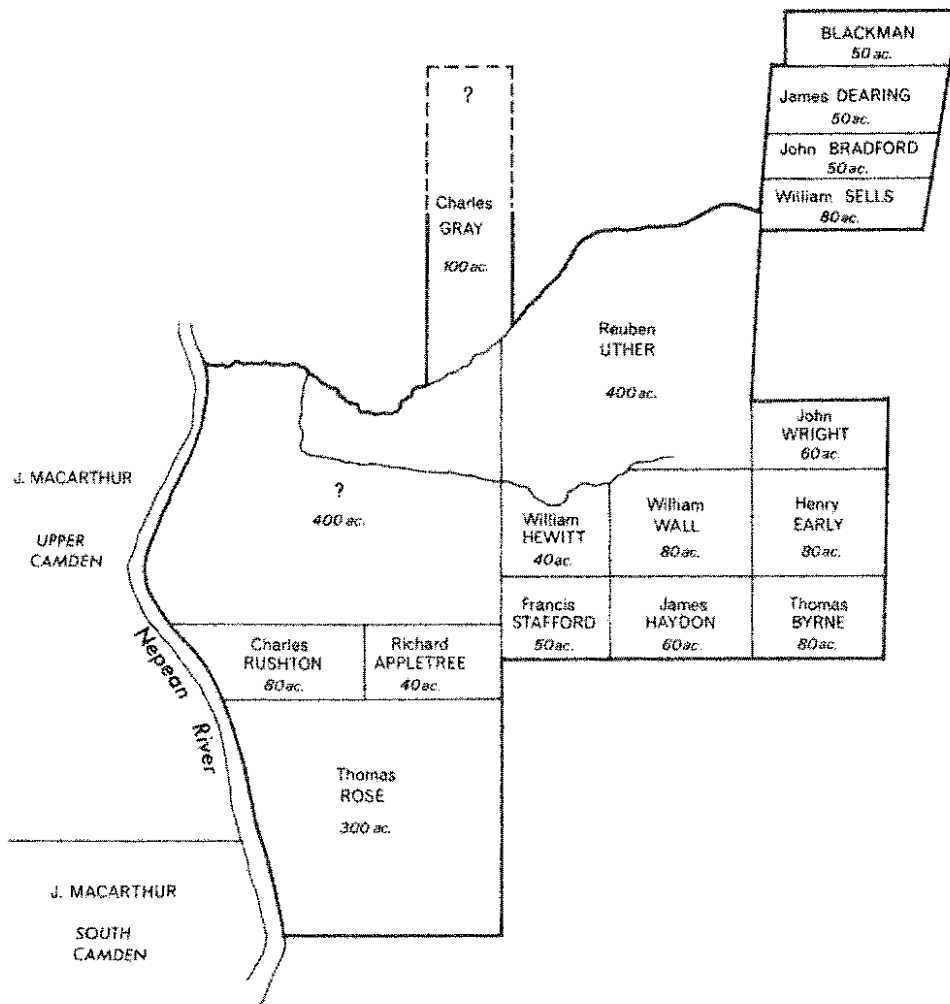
BLACKMAN
50 ac.

James DEARING
50 ac.

John BRADFORD
50 ac.

William SELLS
80 ac.

?

Charles
GRAY
100 ac.

Reuben
UTHER
400 ac.

John
WRIGHT
60 ac.

J. MACARTHUR

UPPER
CAMDEN

?
400 ac.

William
HEWITT
40 ac.

William
WALL
80 ac.

Henry
EARLY
80 ac.

Francis
STAFFORD
50 ac.

James
HAYDON
60 ac.

Thomas
BYRNE
80 ac.

Charles
RUSHTON
80 ac.

Richard
APPLETREE
40 ac.

Nepean River

Thomas
ROSE
300 ac.

J. MACARTHUR

SOUTH
CAMDEN